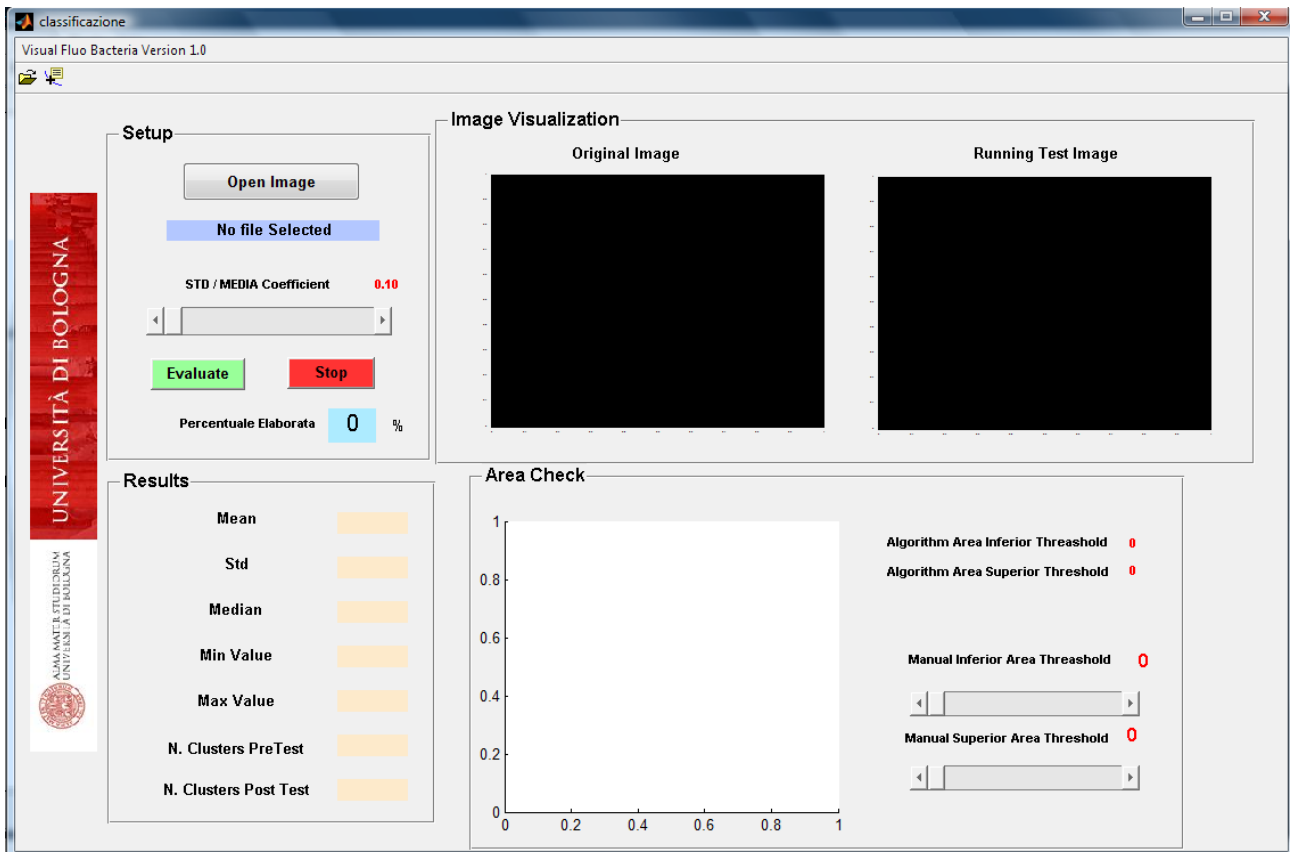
classificazione

Visual Fluo Bacteria Version 1.0

Setup

Open Image

No file Selected

STD / MEDIA Coefficient 0.10

Evaluate

Stop

Percentuale Elaborata 0 %

UNIVERSITÀ DI BOLOGNA

ALMA MATER STUDIORUM UNIVERSITÀ DI BOLOGNA

Image Visualization

Original Image

Running Test Image

Results

Mean

Std

Median

Min Value

Max Value

N. Clusters PreTest

N. Clusters Post Test

Area Check

1

0.8

0.6

0.4

0.2

0

0 0.2 0.4 0.6 0.8 1

Algorithm Area Inferior Threashold 0

Algorithm Area Superior Threashold 0

Manual Inferior Area Threashold 0

Manual Superior Area Threashold 0